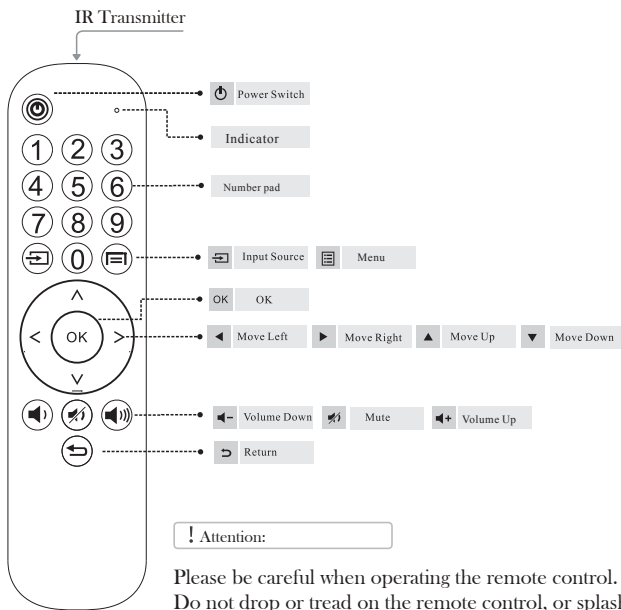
IR Transmitter

1 2 3
4 5 6
7 8 9
0
OK

Power Switch

Indicator

Number pad

Input Source Menu

OK OK

Move Left Move Right Move Up Move Down

Volume Down Mute Volume Up

Return

! Attention:

Please be careful when operating the remote control. Do not drop or tread on the remote control, or splas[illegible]